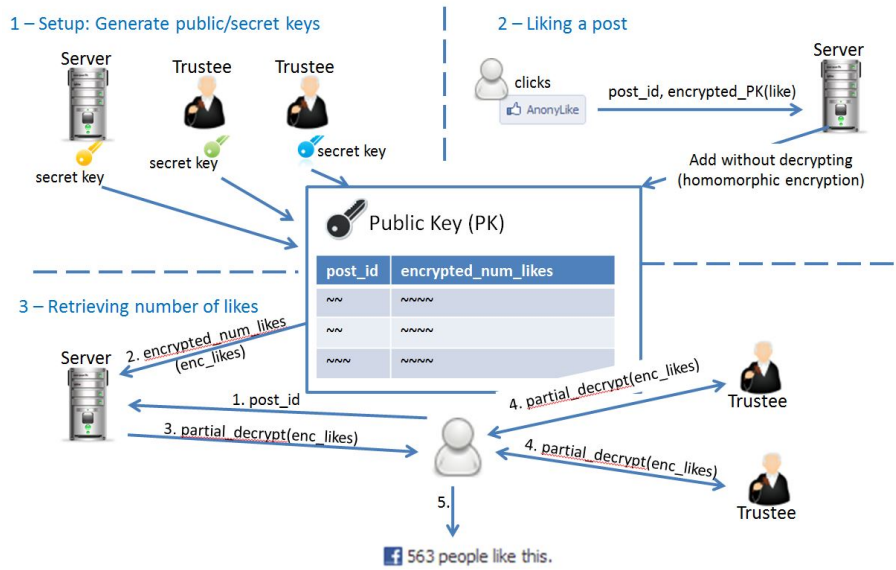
1 – Setup: Generate public/secret keys

Server

Trustee

Trustee

secret key

secret key

secret key

2 – Liking a post

clicks

AnonyLike

post_id, encrypted_PK(like)

Server

Add without decrypting (homomorphic encryption)

Public Key (PK)

| post_id | encrypted_num_likes |
|---|---|
| ~~ | ~~~~ |
| ~~ | ~~~~ |
| ~~~ | ~~~~ |

3 – Retrieving number of likes

Server

2. encrypted_num_likes (enc_likes)

1. post_id

3. partial_decrypt(enc_likes)

4. partial_decrypt(enc_likes)

Trustee

4. partial_decrypt(enc_likes)

Trustee

5.

563 people like this.